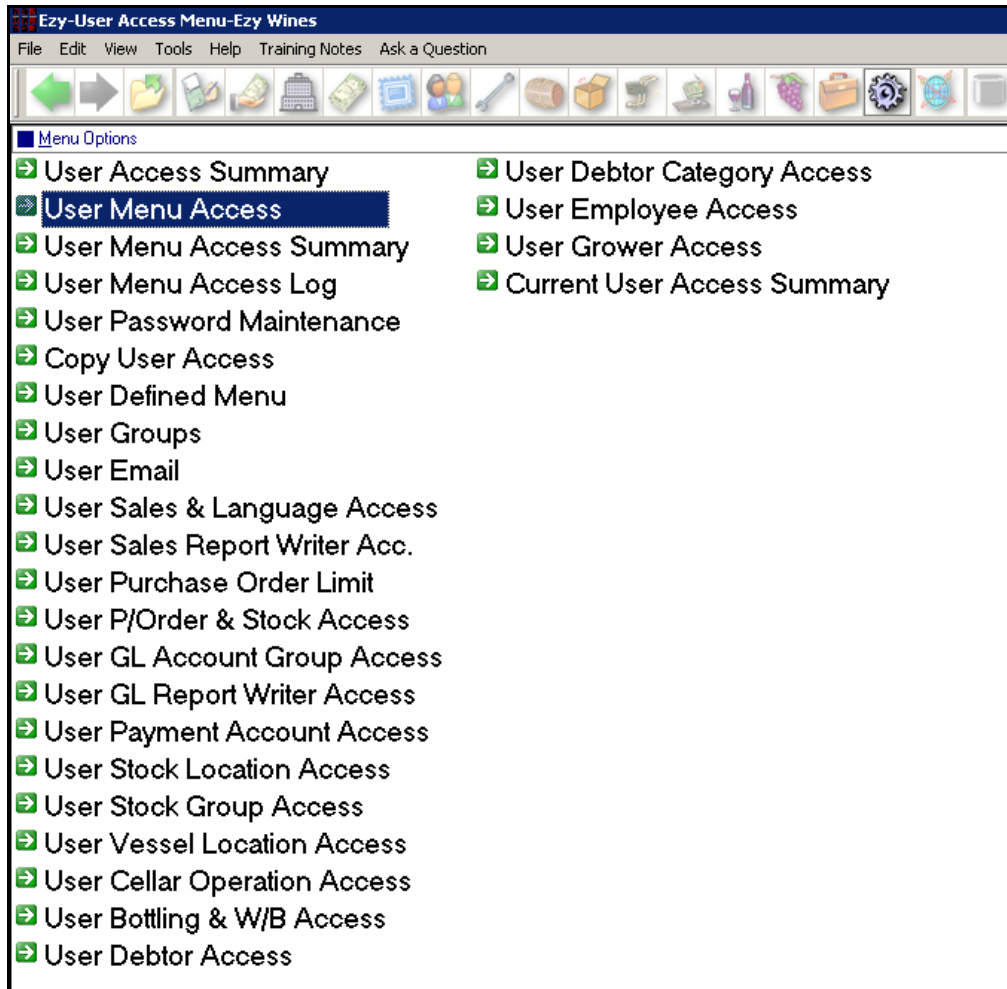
Ezy-User Access Menu-Ezy Wines

File Edit View Tools Help Training Notes Ask a Question

Menu Options

User Access Summary
User Menu Access
User Menu Access Summary
User Menu Access Log
User Password Maintenance
Copy User Access
User Defined Menu
User Groups
User Email
User Sales & Language Access
User Sales Report Writer Acc.
User Purchase Order Limit
User P/Order & Stock Access
User GL Account Group Access
User GL Report Writer Access
User Payment Account Access
User Stock Location Access
User Stock Group Access
User Vessel Location Access
User Cellar Operation Access
User Bottling & W/B Access
User Debtor Access

User Debtor Category Access
User Employee Access
User Grower Access
Current User Access Summary